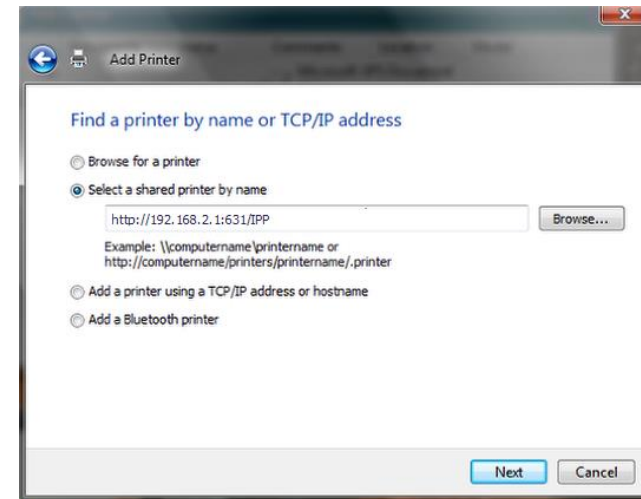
Add Printer

Find a printer by name or TCP/IP address

Browse for a printer

Select a shared printer by name

http://192.168.2.1:631/IPP

Browse...

Example: \\computername\printername or http://computername/printers/printername/.printer

Add a printer using a TCP/IP address or hostname

Add a Bluetooth printer

Next

Cancel